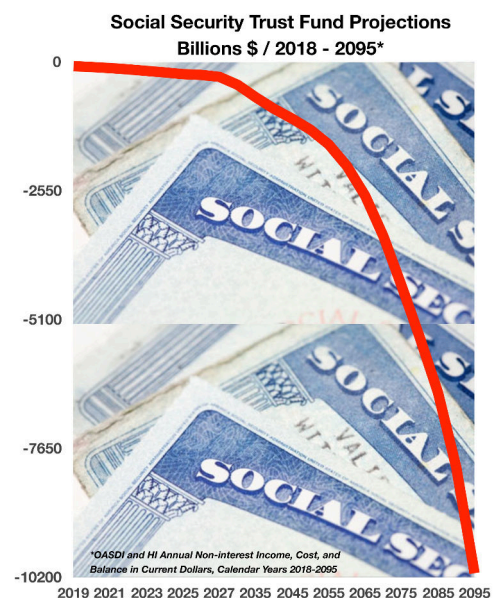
Social Security Trust Fund Projections
Billions $ / 2018 - 2095*

0
-2550
-5100
-7650
-10200

2019 2021 2023 2025 2027 2035 2045 2055 2065 2075 2085 2095

SOCIAL SECURITY
SOCIAL SE
SOCIAL SE
SOCIAL SEC

*OASDI and HI Annual Non-interest Income, Cost, and Balance in Current Dollars, Calendar Years 2018-2095